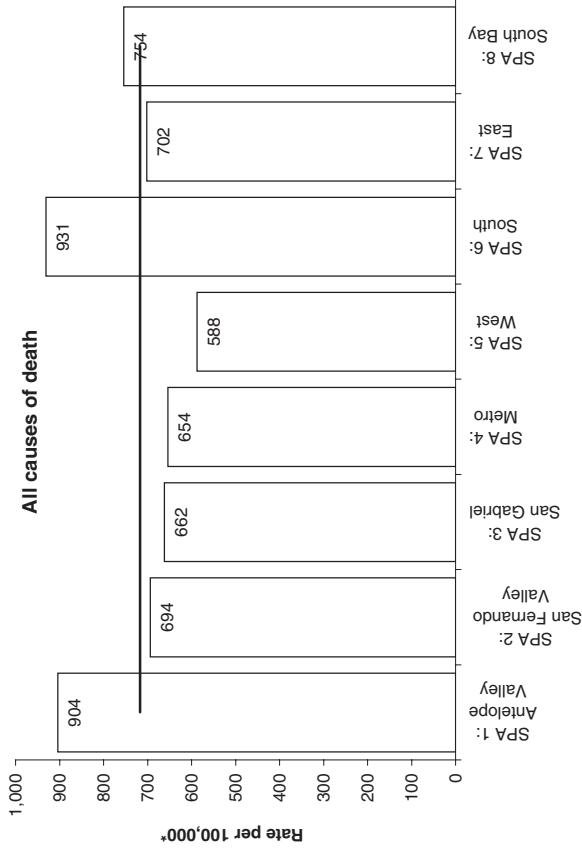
All causes of death

Rate per 100,000*

1,000
900
800
700
600
500
400
300
200
100
0

904
694
662
654
588
931
702
754

SPA 1: Antelope Valley
SPA 2: San Fernando Valley
SPA 3: San Gabriel
SPA 4: Metro
SPA 5: West
SPA 6: South
SPA 7: East
SPA 8: South Bay